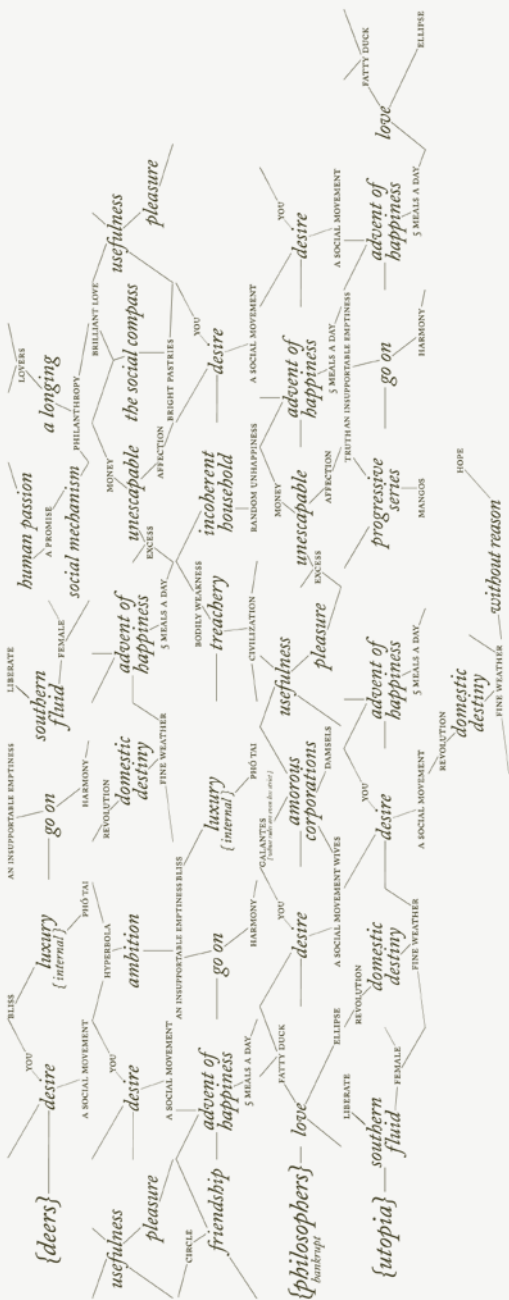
{deers}
desire
YOU
BLISS
luxury
{ internal! }
PHÓ TAI
A SOCIAL MOVEMENT
desire
YOU
HYPERBOLA
ambition
AN INSUPPORTABLE EMPTINESS
go on
HARMONY
REVOLUTION
domestic destiny
FINE WEATHER
LIBERATE
southern fluid
FEMALE
advent of happiness
5 MEALS A DAY
BODILY WEAKNESS
treachery
EXCESS
unescapable
MONEY
AFFECTION
human passion
A PROMISE
social mechanism
PHILANTHROPY
a longing
LOVERS
BRILLIANT LOVE
the social compass
BRIGHT PASTRIES
usefulness
pleasure
YOU
desire
A SOCIAL MOVEMENT
incoherent household
RANDOM UNHAPPINESS
MONEY
unescapable
AFFECTION
advent of happiness
5 MEALS A DAY
TRUTH AN INSUPPORTABLE EMPTINESS
go on
HARMONY
progressive series
MANGOS
YOU
desire
A SOCIAL MOVEMENT
advent of happiness
5 MEALS A DAY
love
FATTY DUCK
ELLIPSE
usefulness
pleasure
CIRCLE
friendship
advent of happiness
5 MEALS A DAY
AN INSUPPORTABLE EMPTINESS BLISS
go on
HARMONY
luxury
{ internal! }
PHÓ TAI
GALANTES
YOU
desire
A SOCIAL MOVEMENT WIVES
amorous corporations
DAMSELS
CIVILIZATION
usefulness
pleasure
EXCESS
{philosophers}
bankrupt
love
FATTY DUCK
ELLIPSE
REVOLUTION
domestic destiny
FINE WEATHER
YOU
desire
A SOCIAL MOVEMENT
advent of happiness
5 MEALS A DAY
REVOLUTION
domestic destiny
FINE WEATHER
without reason
HOPE
{utopia}
southern fluid
LIBERATE
FEMALE